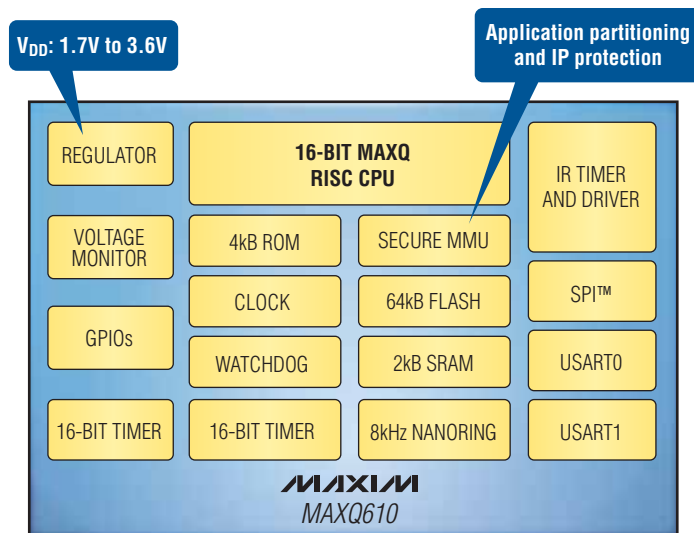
$V_{DD}$: 1.7V to 3.6V

Application partitioning and IP protection

REGULATOR

16-BIT MAXQ RISC CPU

IR TIMER AND DRIVER

VOLTAGE MONITOR

4kB ROM

SECURE MMU

CLOCK

64kB FLASH

SPI™

GPIOs

WATCHDOG

2kB SRAM

USART0

16-BIT TIMER

16-BIT TIMER

8kHz NANORING

USART1

MAXIM

MAXQ610